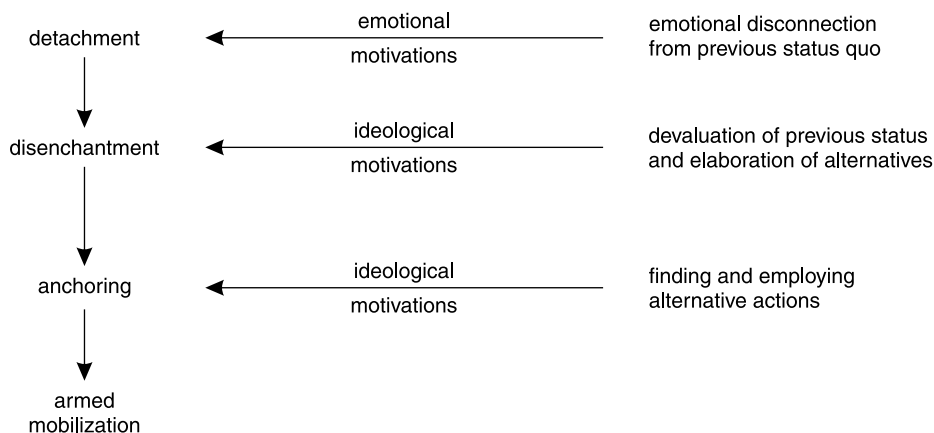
detachment

emotional

motivations

emotional disconnection from previous status quo

disenchantment

ideological

motivations

devaluation of previous status and elaboration of alternatives

anchoring

ideological

motivations

finding and employing alternative actions

armed mobilization